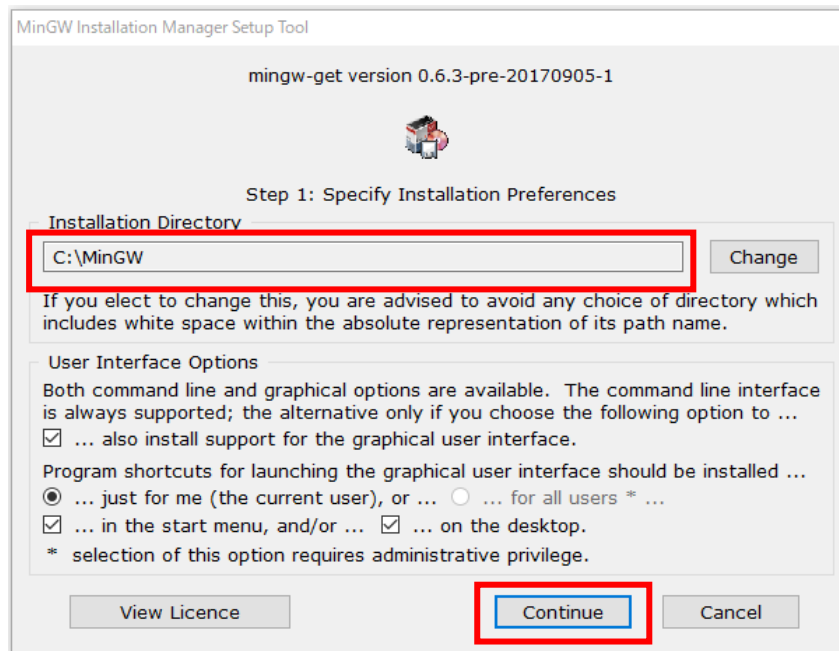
MinGW Installation Manager Setup Tool

mingw-get version 0.6.3-pre-20170905-1

Step 1: Specify Installation Preferences

Installation Directory

C:\MinGW

Change

If you elect to change this, you are advised to avoid any choice of directory which includes white space within the absolute representation of its path name.

User Interface Options

Both command line and graphical options are available. The command line interface is always supported; the alternative only if you choose the following option to ...

☑ ... also install support for the graphical user interface.

Program shortcuts for launching the graphical user interface should be installed ...

◉ ... just for me (the current user), or ... ○ ... for all users * ...

☑ ... in the start menu, and/or ... ☑ ... on the desktop.

* selection of this option requires administrative privilege.

View Licence

Continue

Cancel